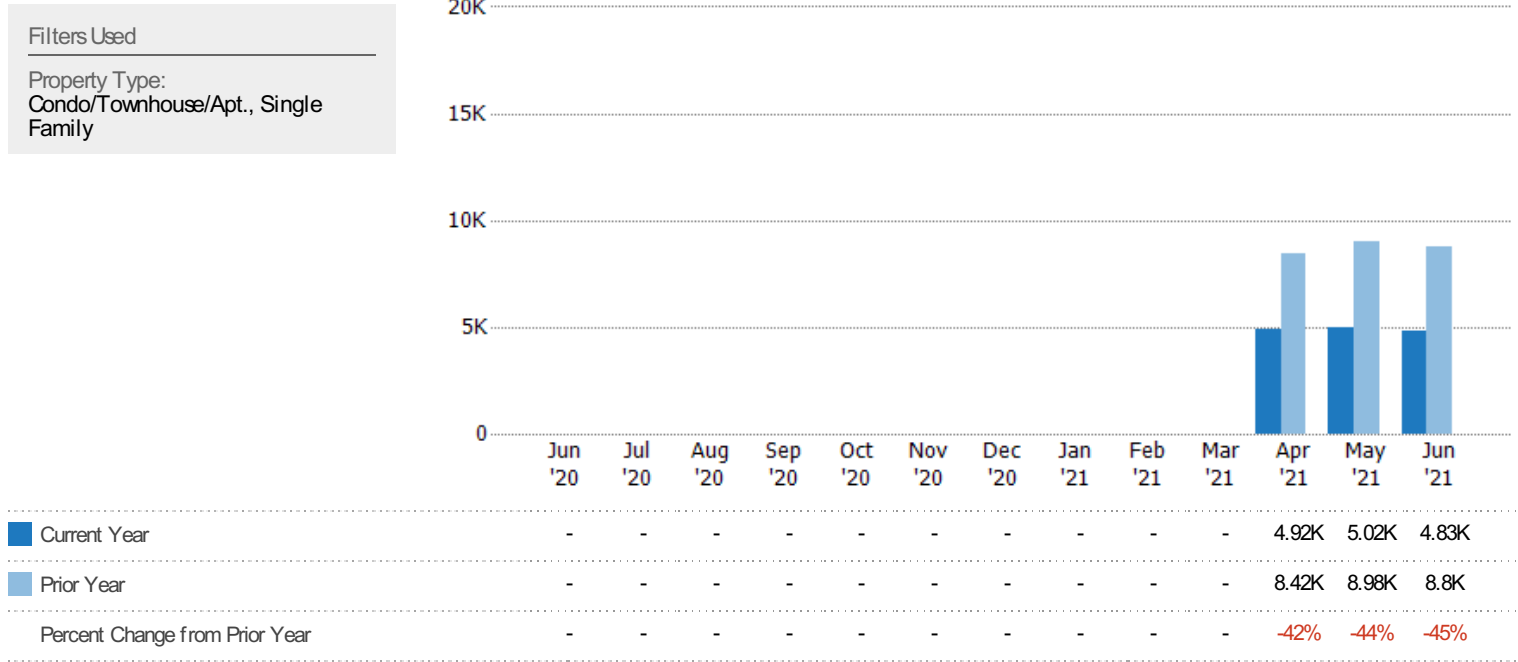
Filters Used

Property Type:
Condo/Townhouse/Apt., Single Family

20K
15K
10K
5K
0

| | Jun '20 | Jul '20 | Aug '20 | Sep '20 | Oct '20 | Nov '20 | Dec '20 | Jan '21 | Feb '21 | Mar '21 | Apr '21 | May '21 | Jun '21 |
|---|---|---|---|---|---|---|---|---|---|---|---|---|---|
| Current Year | - | - | - | - | - | - | - | - | - | - | 4.92K | 5.02K | 4.83K |
| Prior Year | - | - | - | - | - | - | - | - | - | - | 8.42K | 8.98K | 8.8K |
| Percent Change from Prior Year | - | - | - | - | - | - | - | - | - | - | -42% | -44% | -45% |